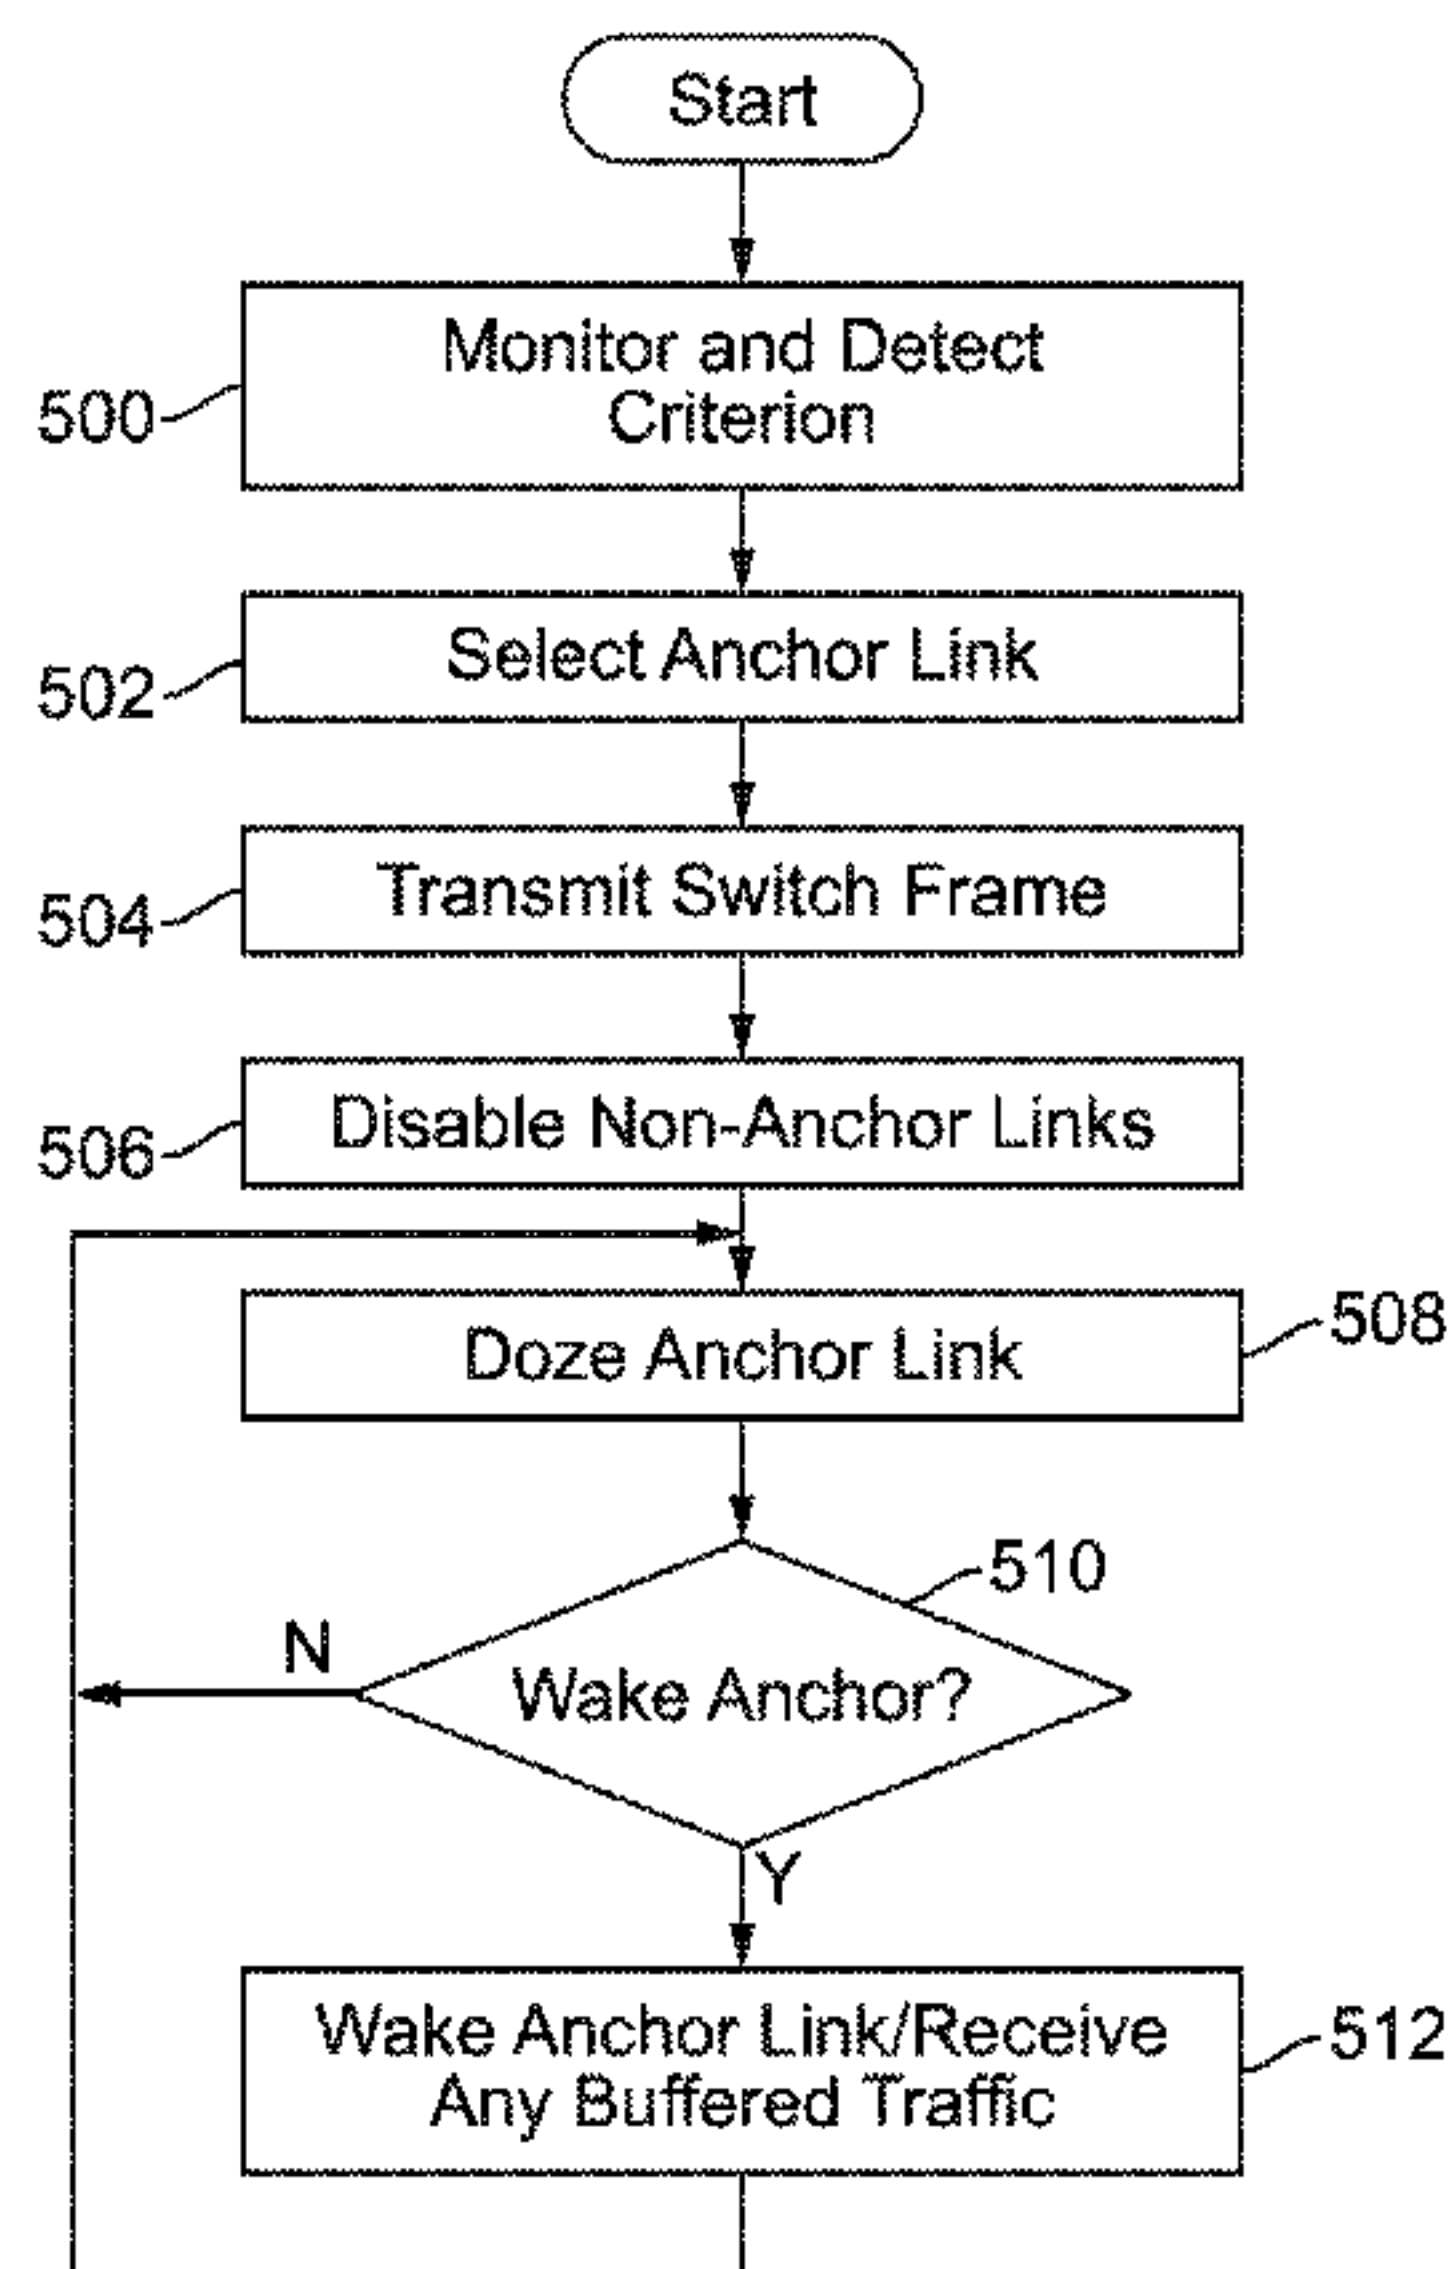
Start

500 Monitor and Detect Criterion

502 Select Anchor Link

504 Transmit Switch Frame

506 Disable Non-Anchor Links

Doze Anchor Link 508

510

N

Wake Anchor?

Y

Wake Anchor Link/Receive Any Buffered Traffic 512